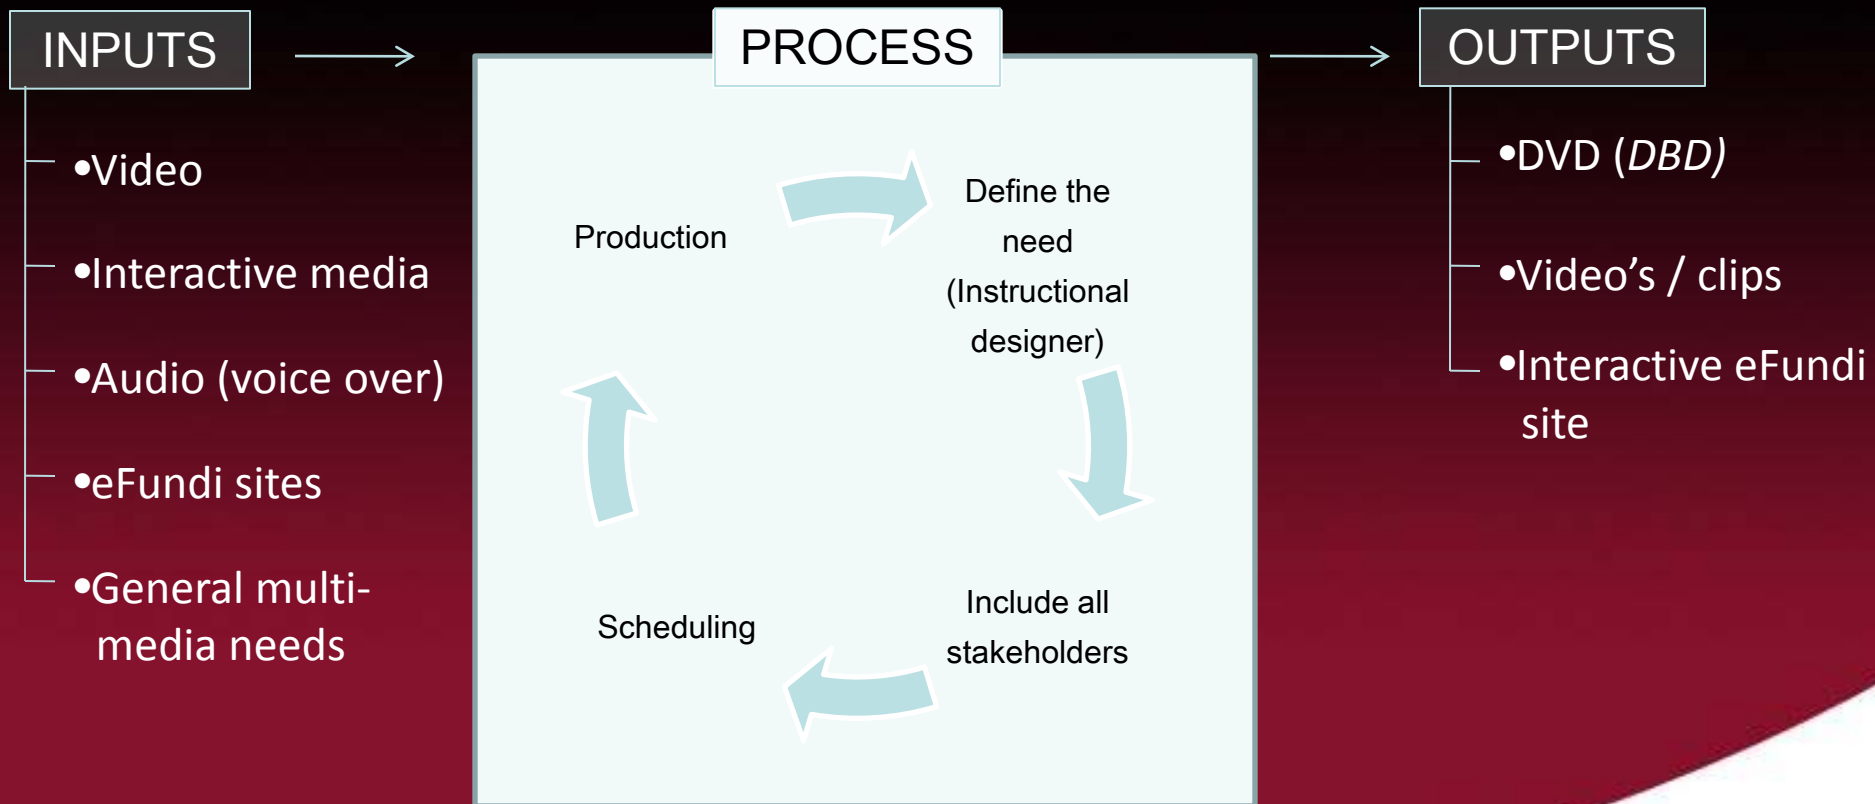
INPUTS

•Video

•Interactive media

•Audio (voice over)

•eFundi sites

•General multi-media needs

PROCESS

Production

Define the need (Instructional designer)

Include all stakeholders

Scheduling

OUTPUTS

•DVD (*DBD)*

•Video’s / clips

•Interactive eFundi site